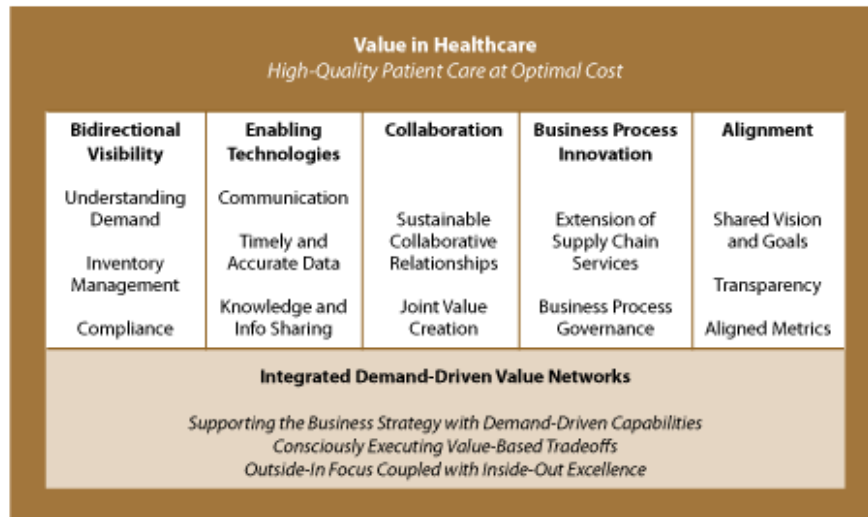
Value in Healthcare
High-Quality Patient Care at Optimal Cost

| Bidirectional Visibility | Enabling Technologies | Collaboration | Business Process Innovation | Alignment |
|---|---|---|---|---|
| Understanding Demand | Communication | Sustainable Collaborative Relationships | Extension of Supply Chain Services | Shared Vision and Goals |
| Inventory Management | Timely and Accurate Data | Joint Value Creation | Business Process Governance | Transparency |
| Compliance | Knowledge and Info Sharing | | | Aligned Metrics |

Integrated Demand-Driven Value Networks

Supporting the Business Strategy with Demand-Driven Capabilities
Consciously Executing Value-Based Tradeoffs
Outside-In Focus Coupled with Inside-Out Excellence